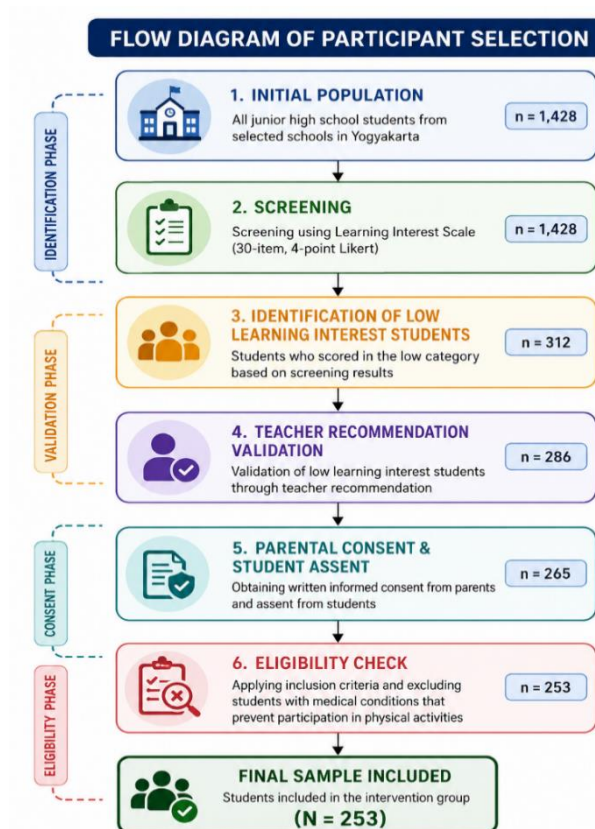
FLOW DIAGRAM OF PARTICIPANT SELECTION

IDENTIFICATION PHASE

1. INITIAL POPULATION
All junior high school students from selected schools in Yogyakarta
n = 1,428

2. SCREENING
Screening using Learning Interest Scale (30-item, 4-point Likert)
n = 1,428

VALIDATION PHASE

3. IDENTIFICATION OF LOW LEARNING INTEREST STUDENTS
Students who scored in the low category based on screening results
n = 312

4. TEACHER RECOMMENDATION VALIDATION
Validation of low learning interest students through teacher recommendation
n = 286

CONSENT PHASE

5. PARENTAL CONSENT & STUDENT ASSENT
Obtaining written informed consent from parents and assent from students
n = 265

ELIGIBILITY PHASE

6. ELIGIBILITY CHECK
Applying inclusion criteria and excluding students with medical conditions that prevent participation in physical activities
n = 253

FINAL SAMPLE INCLUDED
Students included in the intervention group
(N = 253)